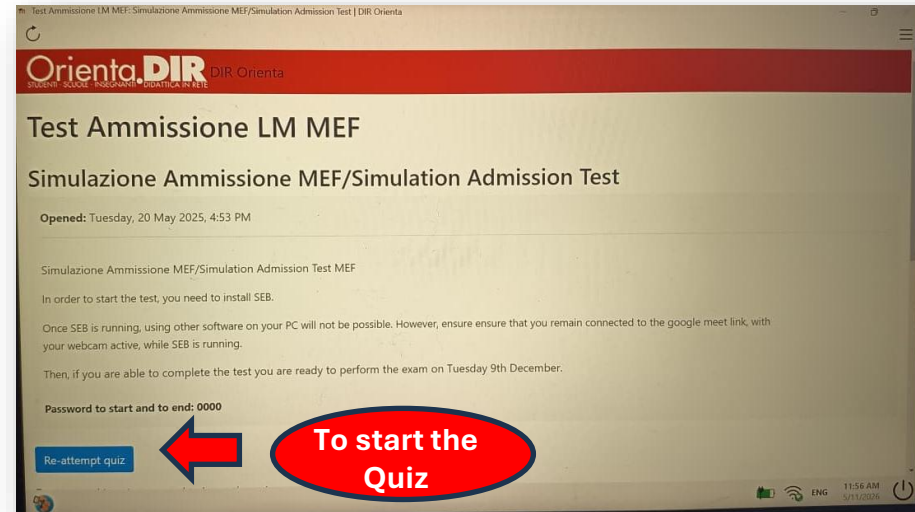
Test Ammissione LM MEF: Simulazione Ammissione MEF/Simulation Admission Test | DIR Orienta

Orienta.DIR DIR Orienta
STUDENTI · SCUOLE · INSEGNANTI · DIDATTICA IN RETE

Test Ammissione LM MEF

Simulazione Ammissione MEF/Simulation Admission Test

Opened: Tuesday, 20 May 2025, 4:53 PM

Simulazione Ammissione MEF/Simulation Admission Test MEF

In order to start the test, you need to install SEB.

Once SEB is running, using other software on your PC will not be possible. However, ensure ensure that you remain connected to the google meet link, with your webcam active, while SEB is running.

Then, if you are able to complete the test you are ready to perform the exam on Tuesday 9th December.

Password to start and to end: 0000

Re-attempt quiz

To start the Quiz

ENG 11:56 AM 5/11/2026